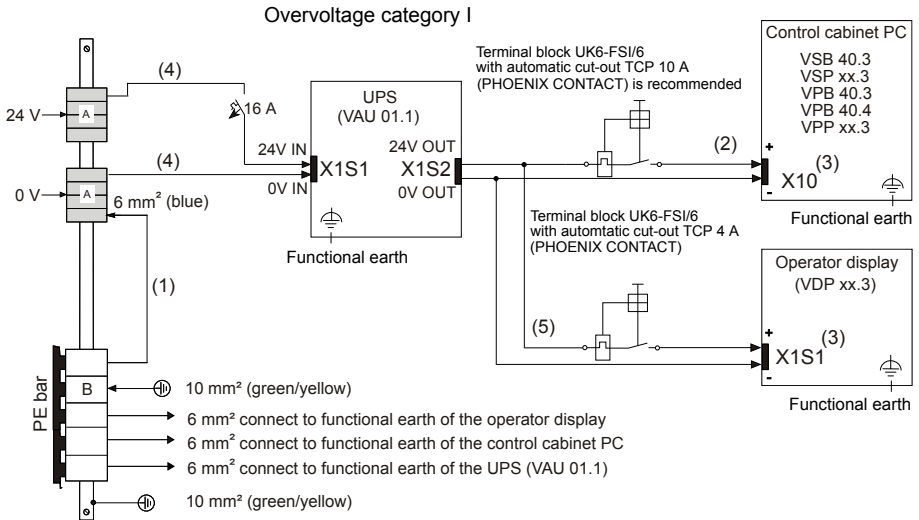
Overvoltage category I

Terminal block UK6-FSI/6 with automatic cut-out TCP 10 A (PHOENIX CONTACT) is recommended

Control cabinet PC
VSB 40.3
VSP xx.3
VPB 40.3
VPB 40.4
VPP xx.3

(4)
24 V
A
16 A
UPS
(VAU 01.1)
24V IN
X1S1
0V IN
24V OUT
X1S2
0V OUT
(4)
0 V
A
6 mm² (blue)
(2)
+
X10$^{(3)}$
-
Functional earth
Functional earth

Terminal block UK6-FSI/6 with automtatic cut-out TCP 4 A (PHOENIX CONTACT)

Operator display
(VDP xx.3)

(1)
(5)
+
X1S1$^{(3)}$
-
Functional earth

PE bar
B
10 mm² (green/yellow)
6 mm² connect to functional earth of the operator display
6 mm² connect to functional earth of the control cabinet PC
6 mm² connect to functional earth of the UPS (VAU 01.1)
10 mm² (green/yellow)